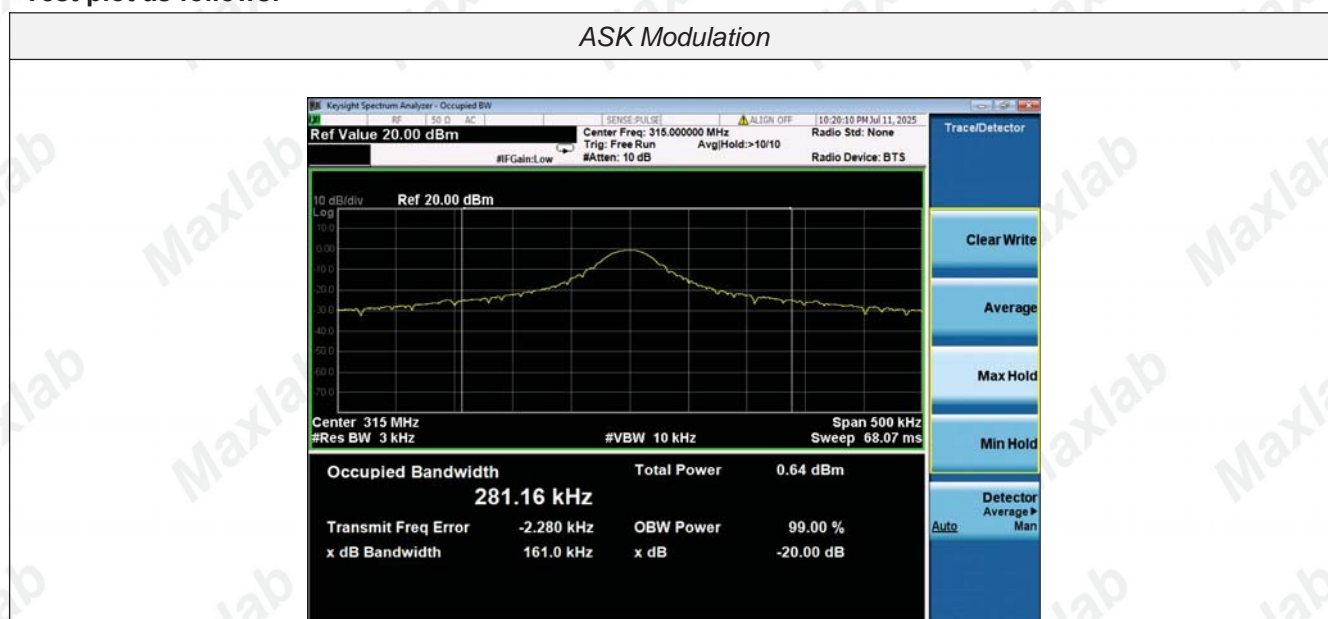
Test plot as follows:

ASK Modulation

Keysight Spectrum Analyzer - Occupied BW
RF 50 Ω AC SENSE:PULSE ALIGN OFF 10:20:10 PM Jul 11, 2025
Ref Value 20.00 dBm
Center Freq: 315.000000 MHz
Trig: Free Run Avg|Hold:>10/10
#IFGain:Low #Atten: 10 dB
Radio Std: None
Radio Device: BTS
Trace/Detector

10 dB/div Ref 20.00 dBm
Log
10.0
0.00
-10.0
-20.0
-30.0
-40.0
-50.0
-60.0
-70.0

Center 315 MHz
#Res BW 3 kHz
#VBW 10 kHz
Span 500 kHz
Sweep 68.07 ms

Clear Write
Average
Max Hold
Min Hold
Detector
Average ▸
Auto Man

Occupied Bandwidth
281.16 kHz
Total Power 0.64 dBm
Transmit Freq Error -2.280 kHz
OBW Power 99.00 %
x dB Bandwidth 161.0 kHz
x dB -20.00 dB

Maxlab